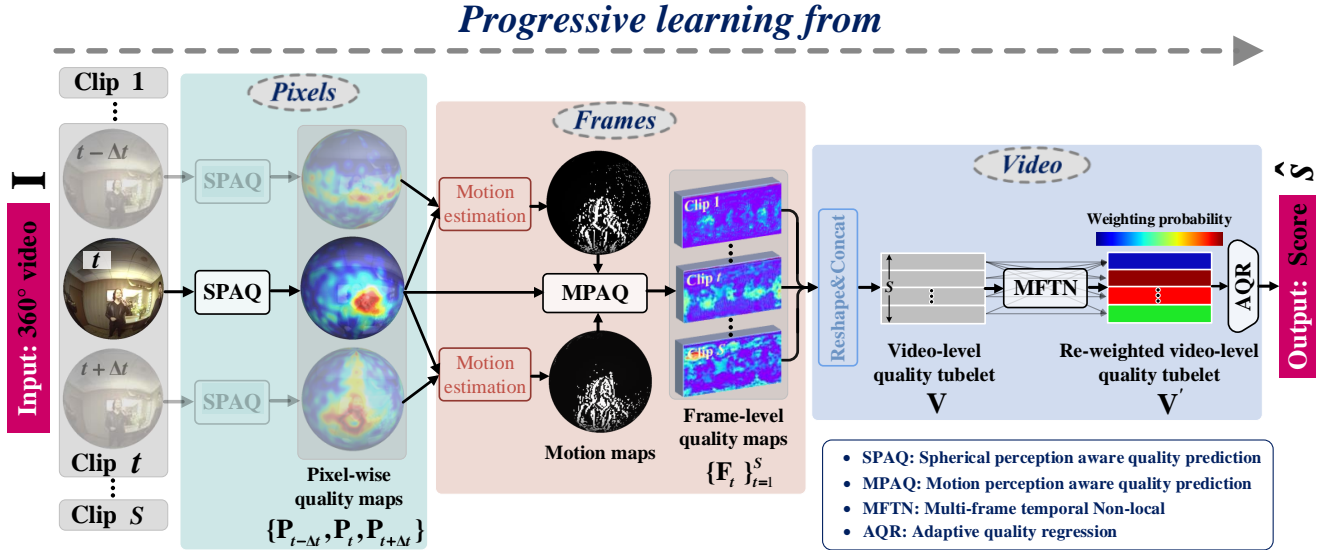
Progressive learning from

Input: 360° video

$\mathbf{I}$

Clip 1

Clip $t$

Clip $S$

$t-\Delta t$

$t$

$t+\Delta t$

Pixels

SPAQ

SPAQ

SPAQ

Pixel-wise quality maps

$\{\mathbf{P}_{t-\Delta t}, \mathbf{P}_t, \mathbf{P}_{t+\Delta t}\}$

Frames

Motion estimation

Motion estimation

MPAQ

Motion maps

Clip 1

Clip $t$

Clip $S$

Frame-level quality maps

$\{\mathbf{F}_t\}_{t=1}^{S}$

Video

Reshape&Concat

$S$

MFTN

Weighting probability

Video-level quality tubelet

$\mathbf{V}$

Re-weighted video-level quality tubelet

$\mathbf{V}'$

AQR

Output: Score

$\hat{S}$

• SPAQ: Spherical perception aware quality prediction
• MPAQ: Motion perception aware quality prediction
• MFTN: Multi-frame temporal Non-local
• AQR: Adaptive quality regression